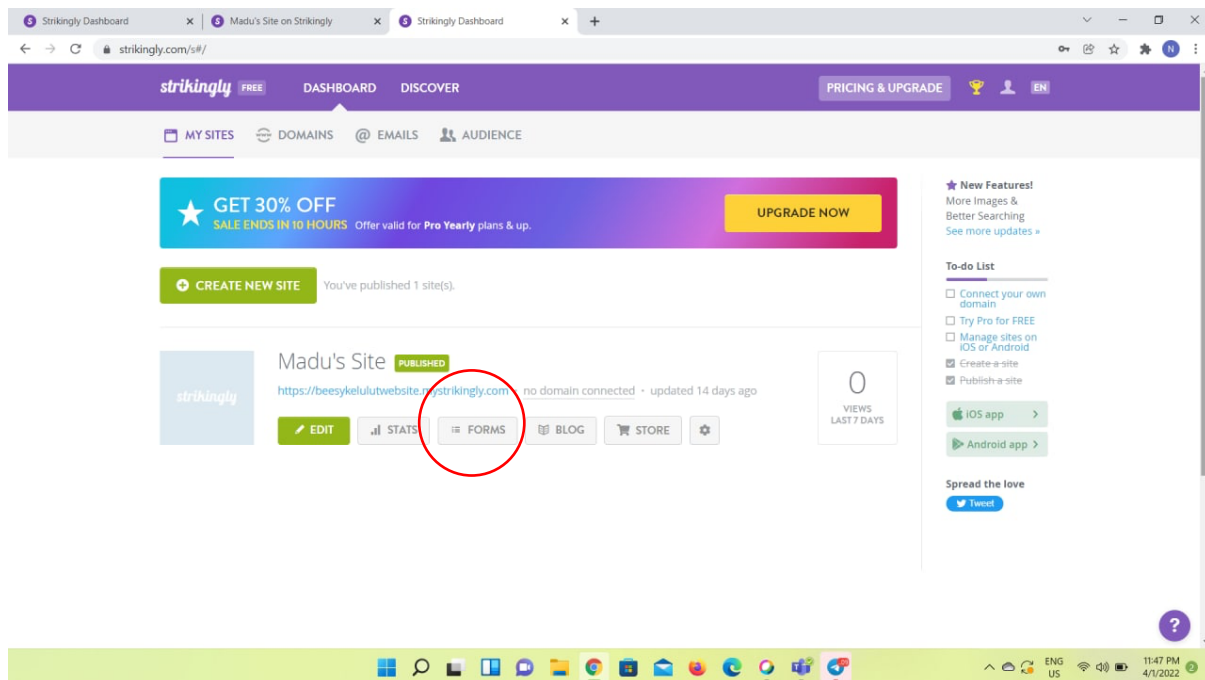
Strikingly Dashboard
Madu's Site on Strikingly
Strikingly Dashboard

strikingly.com/s#/

strikingly FREE DASHBOARD DISCOVER PRICING & UPGRADE EN

MY SITES DOMAINS EMAILS AUDIENCE

GET 30% OFF
SALE ENDS IN 10 HOURS Offer valid for Pro Yearly plans & up.
UPGRADE NOW

CREATE NEW SITE You've published 1 site(s).

strikingly
Madu's Site PUBLISHED
https://beesykelulutwebsite.mystrikingly.com · no domain connected · updated 14 days ago
EDIT STATS FORMS BLOG STORE

0
VIEWS
LAST 7 DAYS

New Features!
More Images & Better Searching
See more updates »

To-do List
Connect your own domain
Try Pro for FREE
Manage sites on iOS or Android
Create a site
Publish a site

iOS app
Android app

Spread the love
Tweet

?

ENG US
11:47 PM
4/1/2022
2